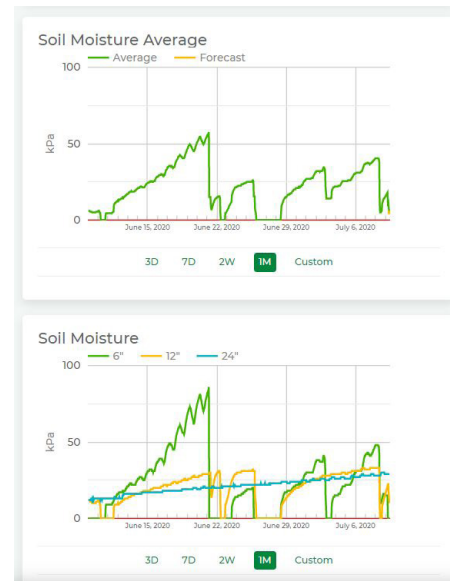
Soil Moisture Average

Average Forecast

100

50

0

kPa

June 15, 2020 June 22, 2020 June 29, 2020 July 6, 2020

3D 7D 2W 1M Custom

Soil Moisture

6" 12" 24"

100

50

0

kPa

June 15, 2020 June 22, 2020 June 29, 2020 July 6, 2020

3D 7D 2W 1M Custom